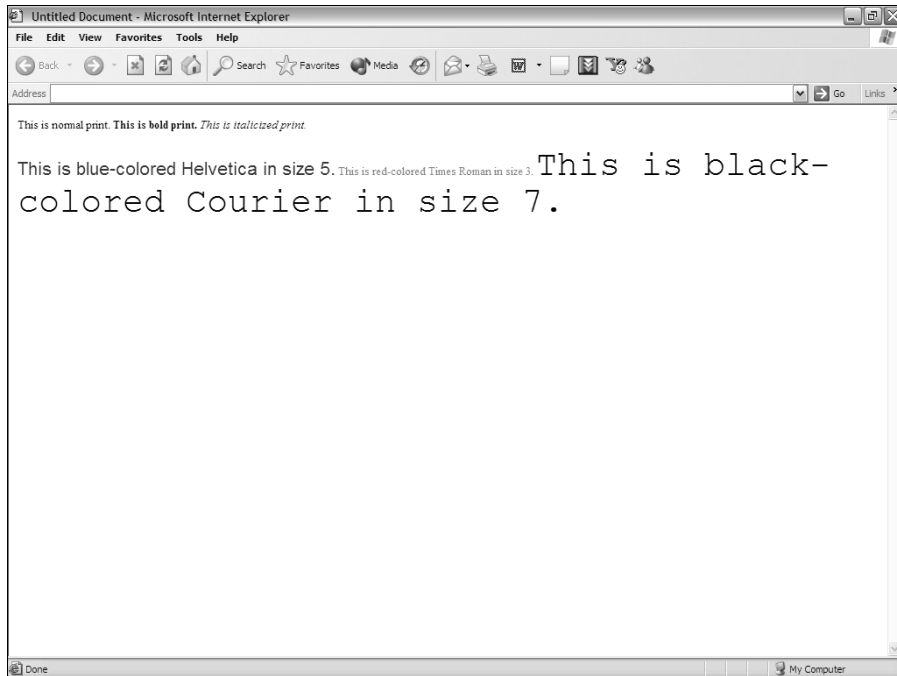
Untitled Document - Microsoft Internet Explorer

File Edit View Favorites Tools Help

Back Search Favorites Media

Address

Go Links

This is normal print. **This is bold print.** *This is italicized print.*

This is blue-colored Helvetica in size 5. This is red-colored Times Roman in size 3. This is black-colored Courier in size 7.

Done

My Computer